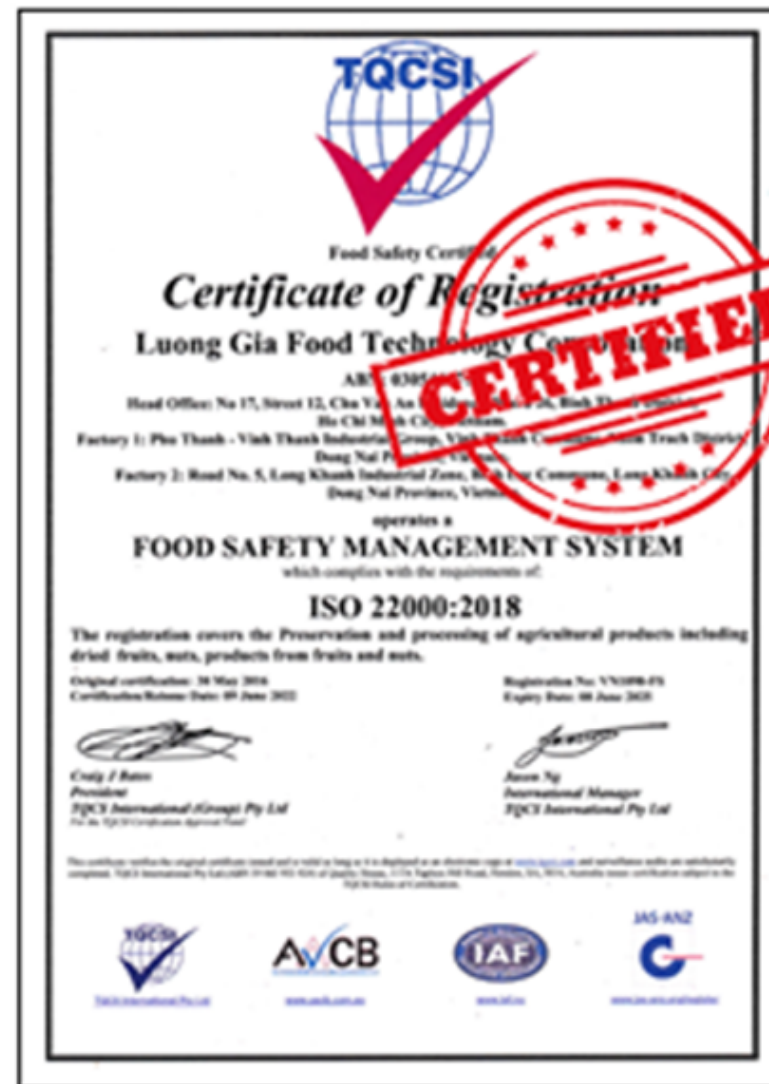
TQCSI

Food Safety Certif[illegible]

Certificate of Registration

Luong Gia Food Techn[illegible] Co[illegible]

CERTIFIED

ABN 0305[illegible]

Head Office: No 17, Street 12, Cho Va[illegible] An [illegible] 26, Binh Th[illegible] Ho Chi Minh City, Vietnam.

Factory 1: Phu Thanh - Vinh Thanh Industrial Group, Vinh Thanh Commune, Nhon Trach District, Dong Nai Pr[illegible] Vietnam.

Factory 2: Road No. 5, Long Khanh Industrial Zone, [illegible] Commune, Long Khanh City, Dong Nai Province, Vietnam

operates a

FOOD SAFETY MANAGEMENT SYSTEM

which complies with the requirements of:

ISO 22000:2018

The registration covers the Preservation and processing of agricultural products including dried fruits, nuts, products from fruits and nuts.

Original certification: 30 May 2016
Certification/Reissue Date: 09 June 2022

Registration No: VN1098-FS
Expiry Date: 08 June 2025

Craig J Bates
President
TQCSI International (Group) Pty Ltd
For the TQCSI Certification Approval Panel

Jason Ng
International Manager
TQCSI International Pty Ltd

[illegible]

TQCSI

AVCB

IAF

JAS-ANZ

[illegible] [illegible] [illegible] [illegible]